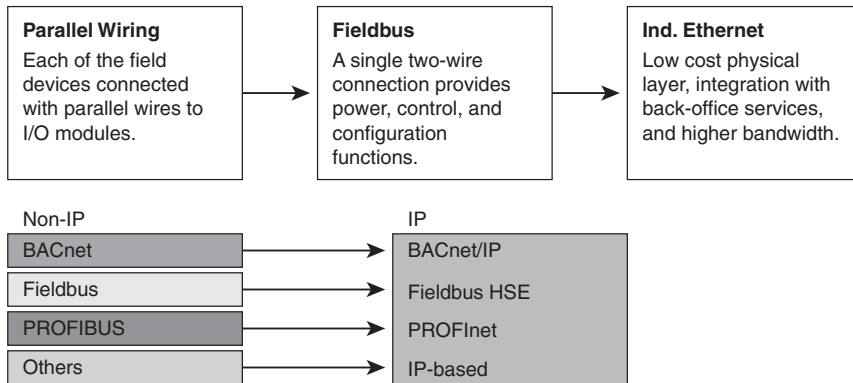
**Parallel Wiring**
Each of the field devices connected with parallel wires to I/O modules.

**Fieldbus**
A single two-wire connection provides power, control, and configuration functions.

**Ind. Ethernet**
Low cost physical layer, integration with back-office services, and higher bandwidth.

Non-IP
BACnet
Fieldbus
PROFIBUS
Others

IP
BACnet/IP
Fieldbus HSE
PROFInet
IP-based